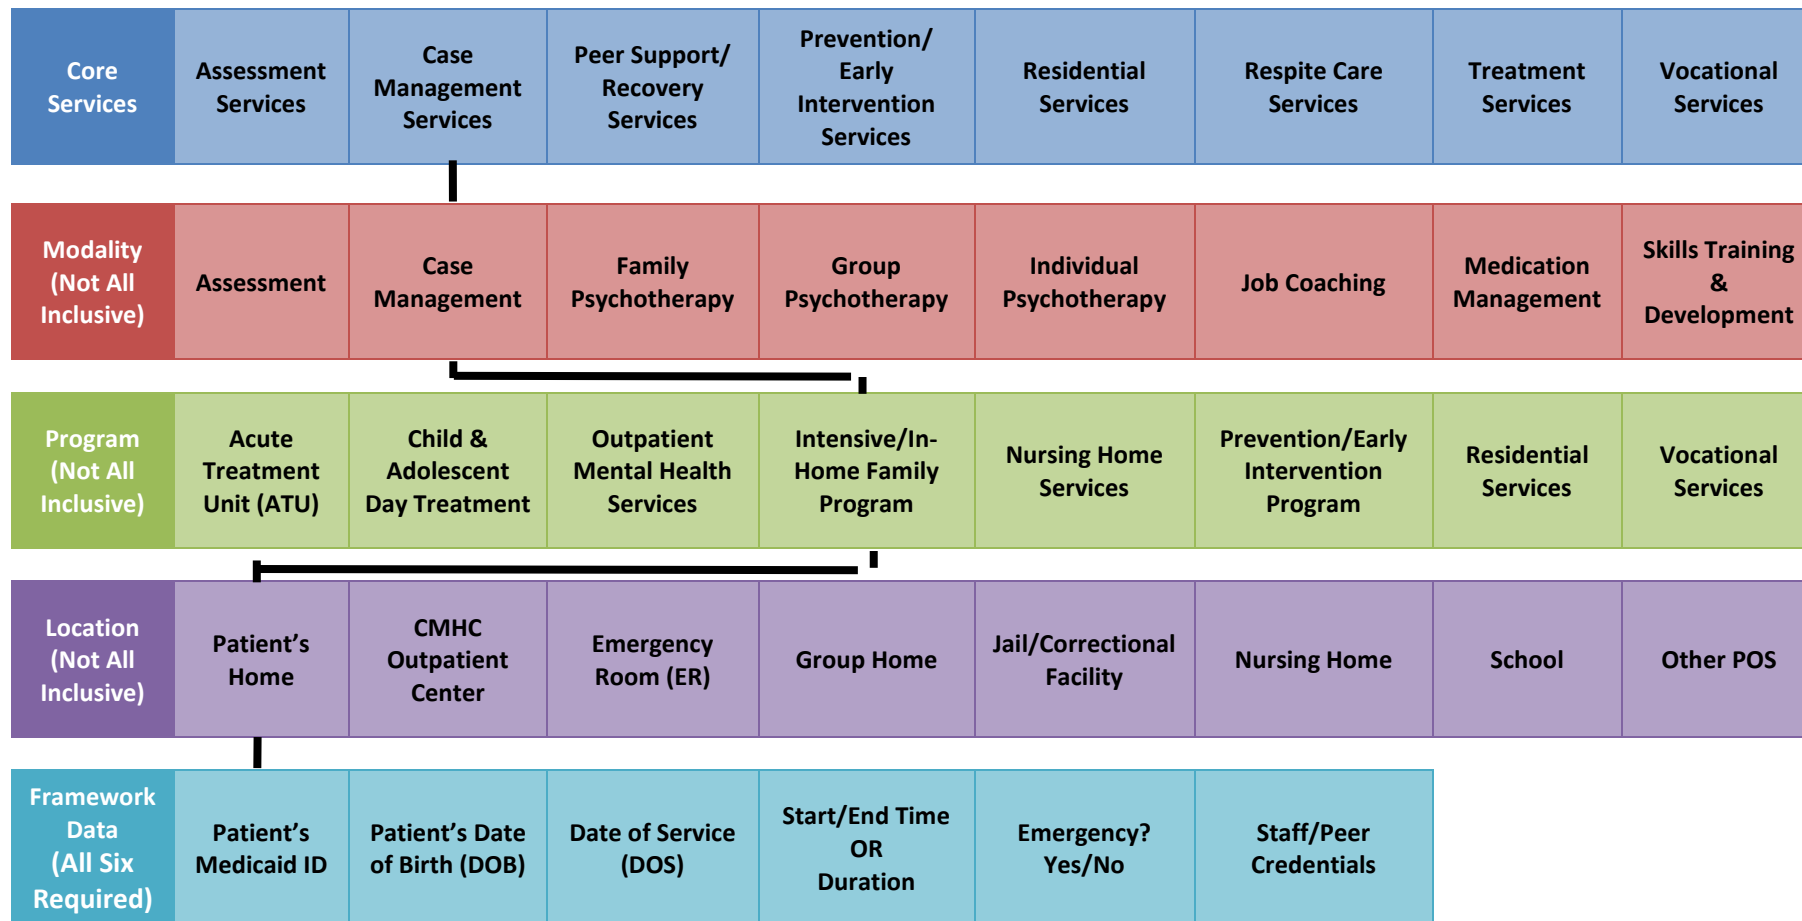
| Core Services | Assessment Services | Case Management Services | Peer Support/ Recovery Services | Prevention/ Early Intervention Services | Residential Services | Respite Care Services | Treatment Services | Vocational Services |
|---|---|---|---|---|---|---|---|---|

| Modality (Not All Inclusive) | Assessment | Case Management | Family Psychotherapy | Group Psychotherapy | Individual Psychotherapy | Job Coaching | Medication Management | Skills Training & Development |
|---|---|---|---|---|---|---|---|---|

| Program (Not All Inclusive) | Acute Treatment Unit (ATU) | Child & Adolescent Day Treatment | Outpatient Mental Health Services | Intensive/In-Home Family Program | Nursing Home Services | Prevention/Early Intervention Program | Residential Services | Vocational Services |
|---|---|---|---|---|---|---|---|---|

| Location (Not All Inclusive) | Patient's Home | CMHC Outpatient Center | Emergency Room (ER) | Group Home | Jail/Correctional Facility | Nursing Home | School | Other POS |
|---|---|---|---|---|---|---|---|---|

| Framework Data (All Six Required) | Patient's Medicaid ID | Patient's Date of Birth (DOB) | Date of Service (DOS) | Start/End Time OR Duration | Emergency? Yes/No | Staff/Peer Credentials |
|---|---|---|---|---|---|---|